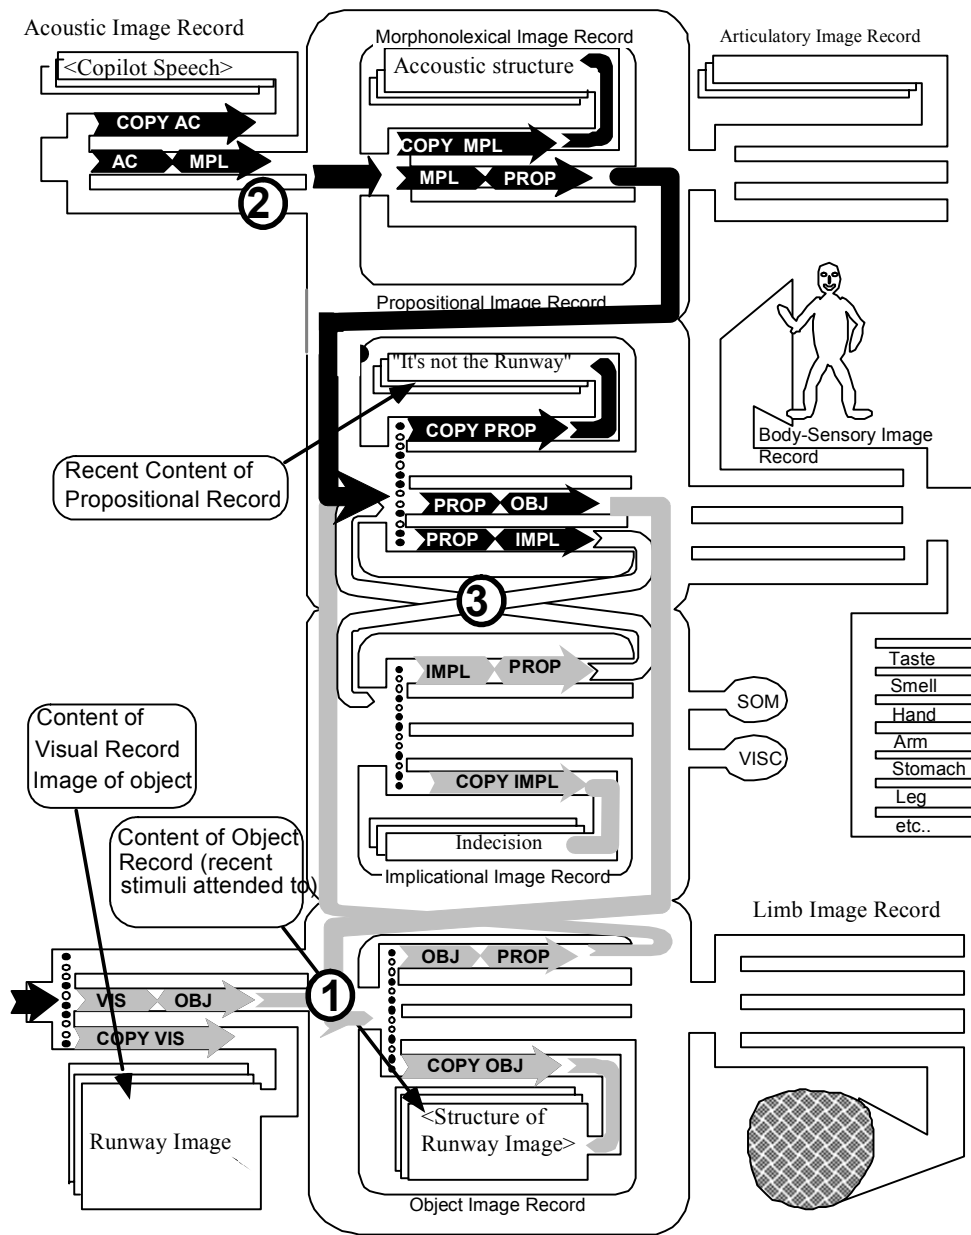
Acoustic Image Record

<Copilot Speech>

COPY AC

AC MPL

2

Morphonolexical Image Record

Accoustic structure

COPY MPL

MPL PROP

Propositional Image Record

Articulatory Image Record

"It's not the Runway"

COPY PROP

Recent Content of Propositional Record

PROP OBJ

PROP IMPL

Body-Sensory Image Record

3

IMPL PROP

SOM

VISC

Taste

Smell

Hand

Arm

Stomach

Leg

etc..

Content of Visual Record Image of object

COPY IMPL

Content of Object Record (recent stimuli attended to)

Indecision

Implicational Image Record

Limb Image Record

OBJ PROP

1

VIS OBJ

COPY VIS

COPY OBJ

<Structure of Runway Image>

Runway Image

Object Image Record